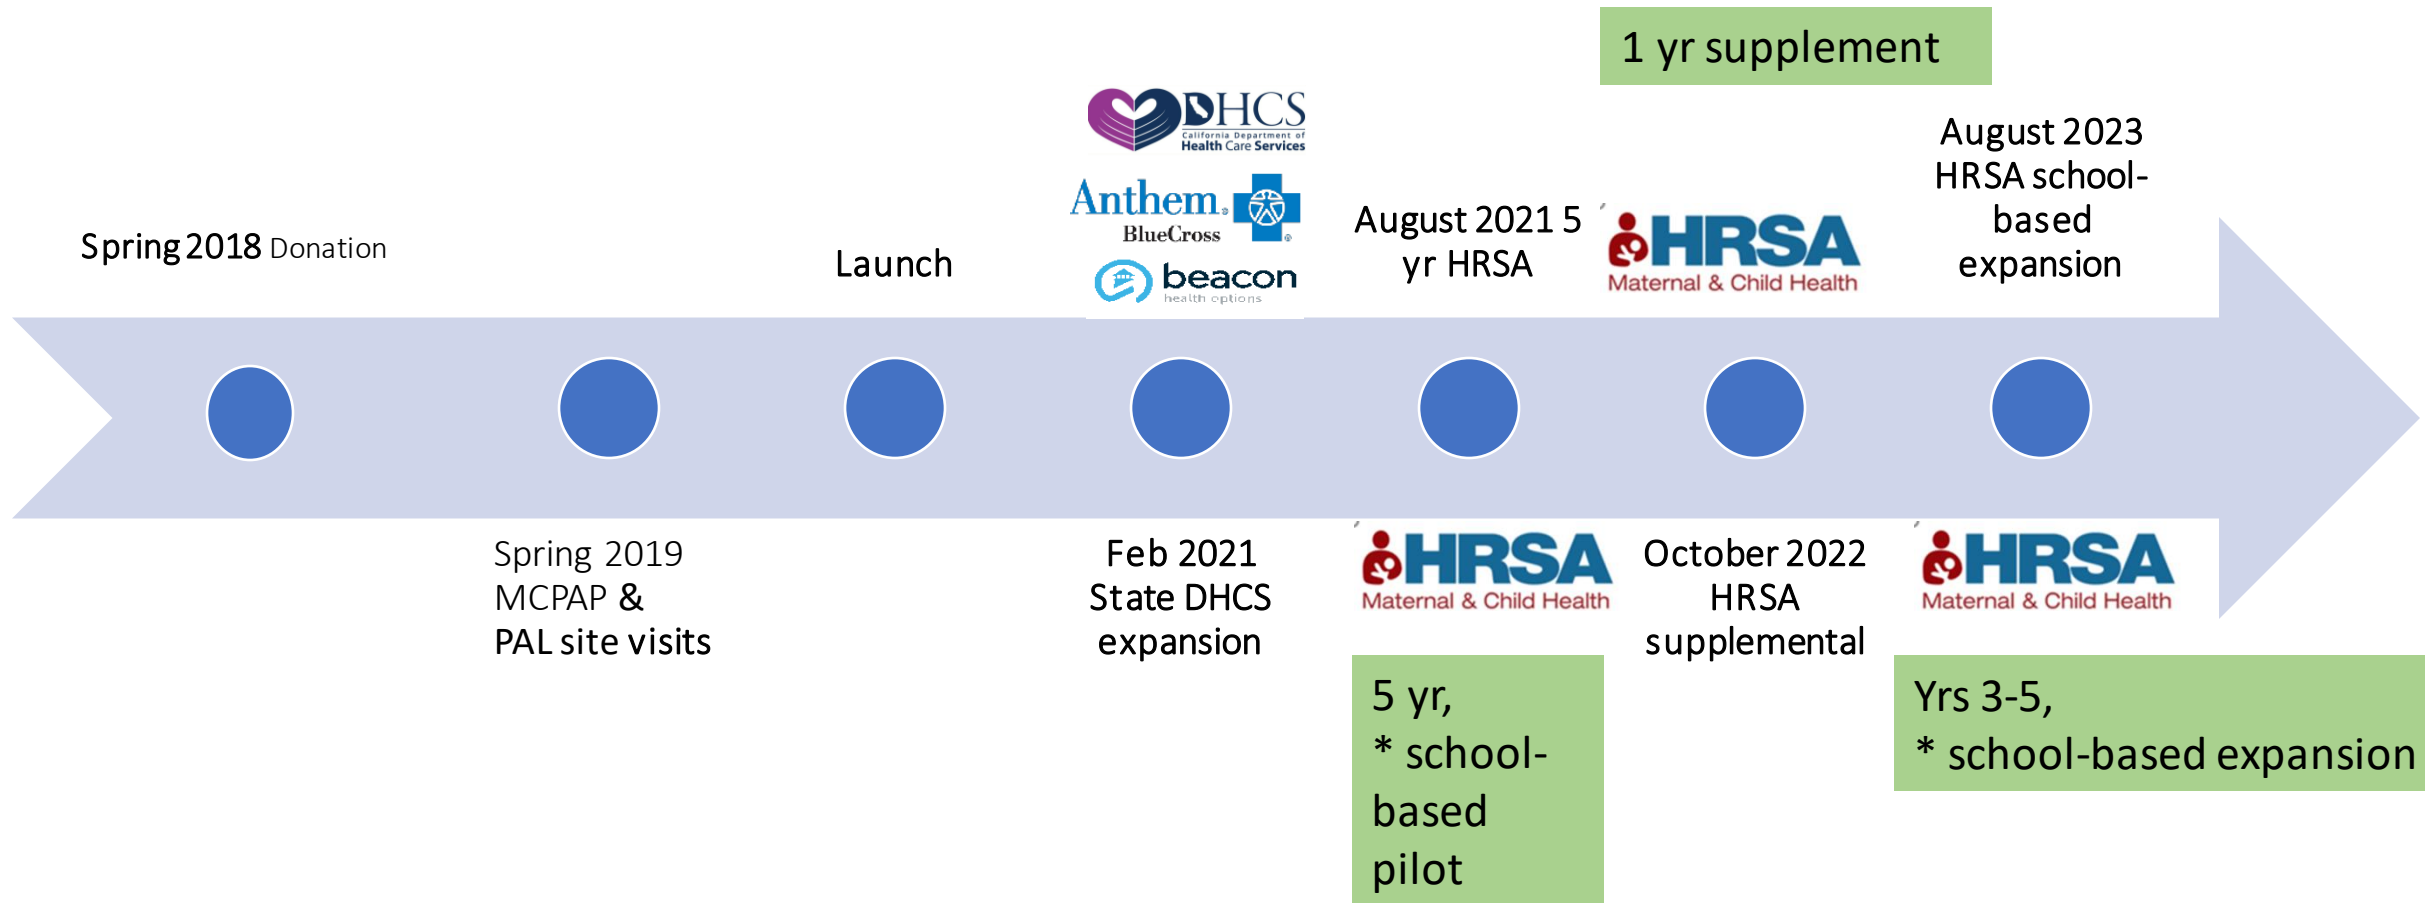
1 yr supplement

DHCS
California Department of Health Care Services

Anthem BlueCross

beacon health options

Spring 2018 Donation

Launch

August 2021 5 yr HRSA

HRSA Maternal & Child Health

August 2023 HRSA school-based expansion

Spring 2019 MCPAP & PAL site visits

Feb 2021 State DHCS expansion

HRSA Maternal & Child Health

October 2022 HRSA supplemental

HRSA Maternal & Child Health

5 yr,
* school-based pilot

Yrs 3-5,
* school-based expansion